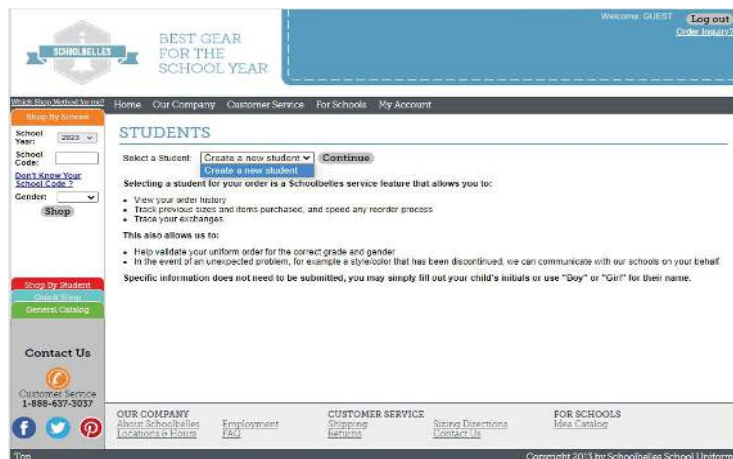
SCHOOLBELLES

BEST GEAR FOR THE SCHOOL YEAR

Welcome, GUEST Log out
Order Inquiry?

Which Shop Method for me?

Home Our Company Customer Service For Schools My Account

Shop By School

School Year: 2023

School Code:

Don't Know Your School Code ?

Gender:

Shop

STUDENTS

Select a Student: Create a new student Continue

Create a new student

Selecting a student for your order is a Schoolbelles service feature that allows you to:

- View your order history
- Track previous sizes and items purchased, and speed any reorder process
- Trace your exchanges

This also allows us to:

- Help validate your uniform order for the correct grade and gender
- In the event of an unexpected problem, for example a style/color that has been discontinued, we can communicate with our schools on your behalf.

Specific information does not need to be submitted, you may simply fill out your child's initials or use "Boy" or "Girl" for their name.

Shop By Student
Quick Shop
General Catalog

Contact Us

Customer Service
1-888-637-3037

OUR COMPANY
About Schoolbelles
Locations & Hours
Employment
FAQ

CUSTOMER SERVICE
Shipping
Returns
Sizing Directions
Contact Us

FOR SCHOOLS
Idea Catalog

Top

Copyright 2013 by Schoolbelles School Uniform